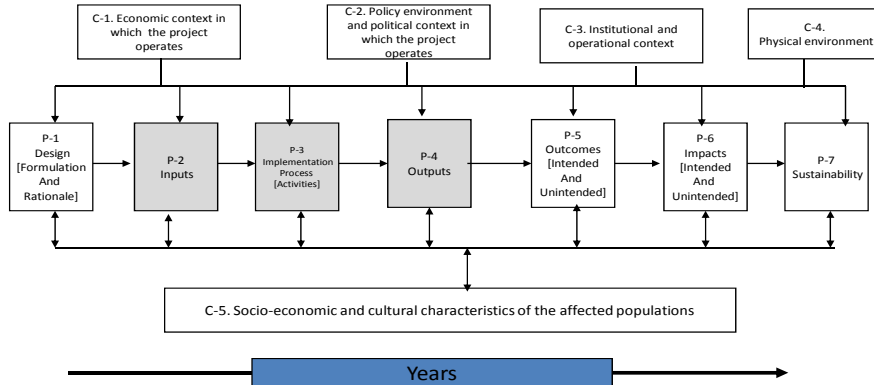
C-1. Economic context in which the project operates

C-2. Policy environment and political context in which the project operates

C-3. Institutional and operational context

C-4. Physical environment

P-1 Design [Formulation And Rationale]

P-2 Inputs

P-3 Implementation Process [Activities]

P-4 Outputs

P-5 Outcomes [Intended And Unintended]

P-6 Impacts [Intended And Unintended]

P-7 Sustainability

C-5. Socio-economic and cultural characteristics of the affected populations

Years